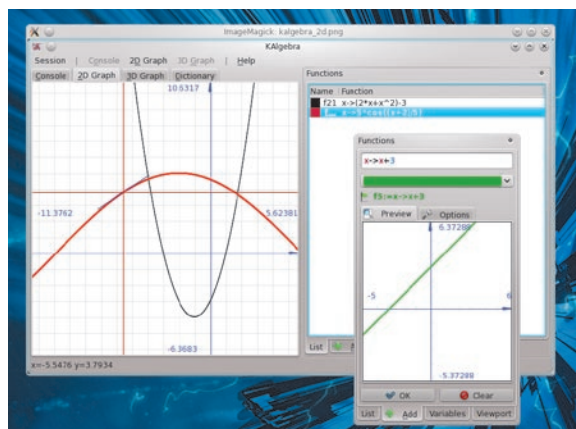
ImageMagick: kalgebra_2d.png

KAlgebra

Session | Console | 2D Graph | 3D Graph | Help

Console | 2D Graph | 3D Graph | Dictionary

10.5317

-11.3762

5.62381

-6.3683

x=-5.5476 y=3.7934

Functions

| Name | Function |
|---|---|
| f21 | x->(2*x+x^2)-3 |
| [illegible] | x->3*cos((x+2)/5) |

List

Functions

x->x+3

f9:=x->x+3

Preview | Options

6.37288

-5

6

-5.37288

OK | Clear

List | Add | Variables | Viewport